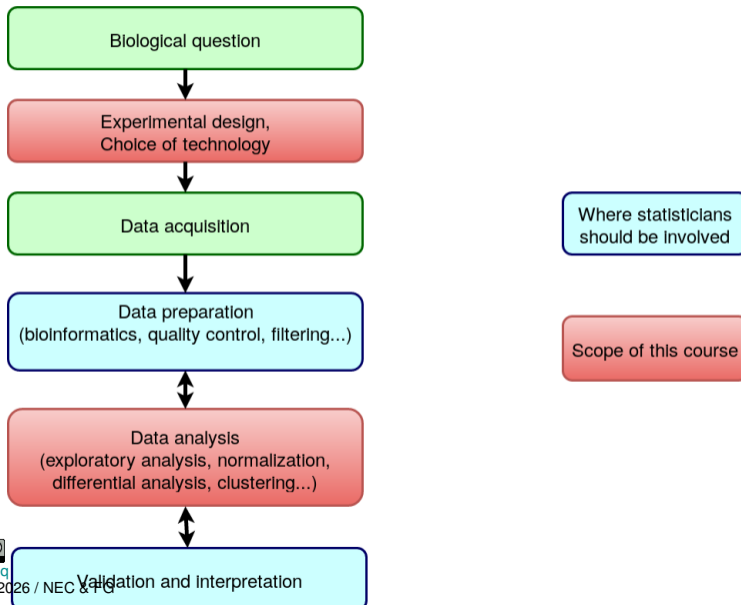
Biological question

Experimental design,
Choice of technology

Data acquisition

Data preparation
(bioinformatics, quality control, filtering...)

Data analysis
(exploratory analysis, normalization,
differential analysis, clustering...)

Validation and interpretation

Where statisticians
should be involved

Scope of this course

q
2026 / NEC & FG